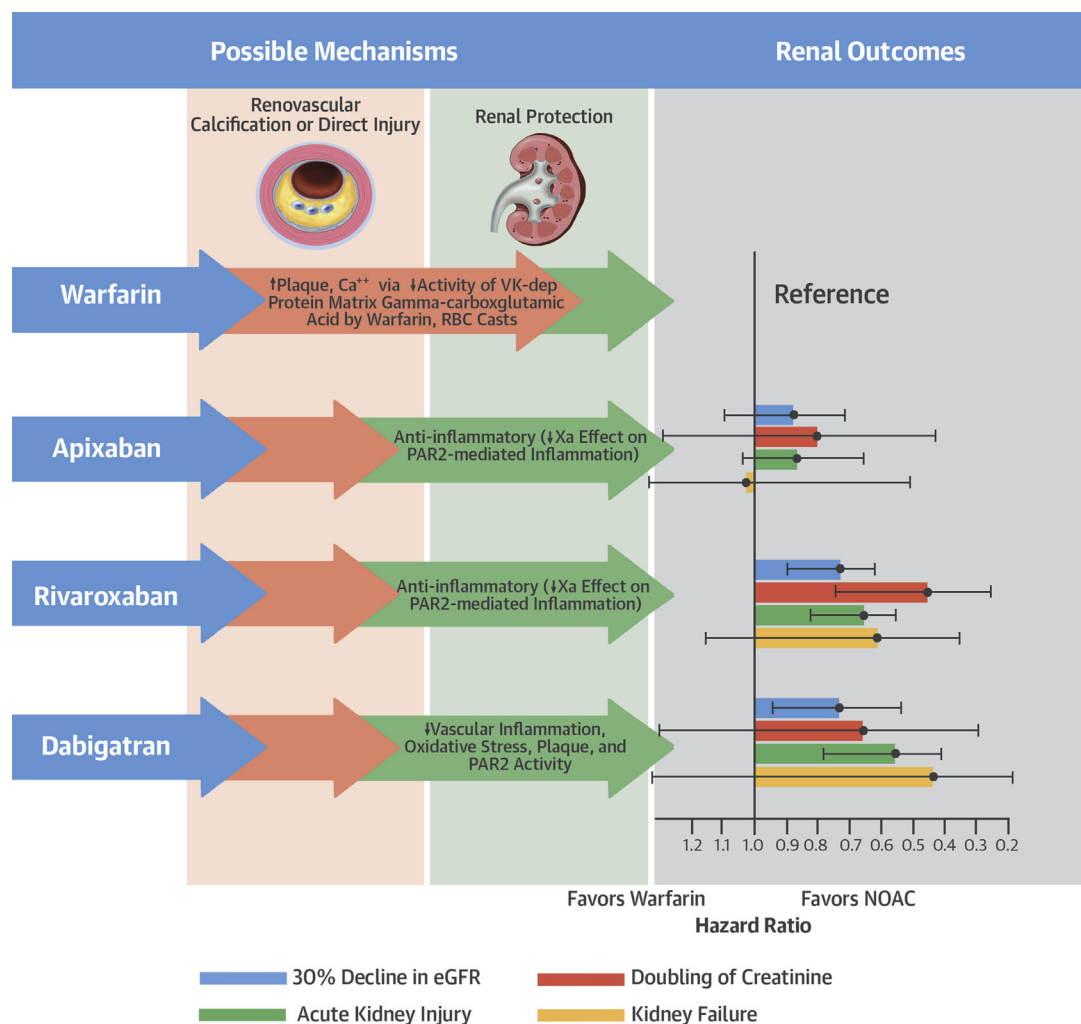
Possible Mechanisms

Renal Outcomes

Renovascular Calcification or Direct Injury

Renal Protection

Warfarin

↑Plaque, $Ca^{++}$ via ↓Activity of VK-dep Protein Matrix Gamma-carboxglutamic Acid by Warfarin, RBC Casts

Reference

Apixaban

Anti-inflammatory (↓Xa Effect on PAR2-mediated Inflammation)

Rivaroxaban

Anti-inflammatory (↓Xa Effect on PAR2-mediated Inflammation)

Dabigatran

↓Vascular Inflammation, Oxidative Stress, Plaque, and PAR2 Activity

1.2 1.1 1.0 0.9 0.8 0.7 0.6 0.5 0.4 0.3 0.2

Favors Warfarin

Favors NOAC

Hazard Ratio

30% Decline in eGFR

Doubling of Creatinine

Acute Kidney Injury

Kidney Failure